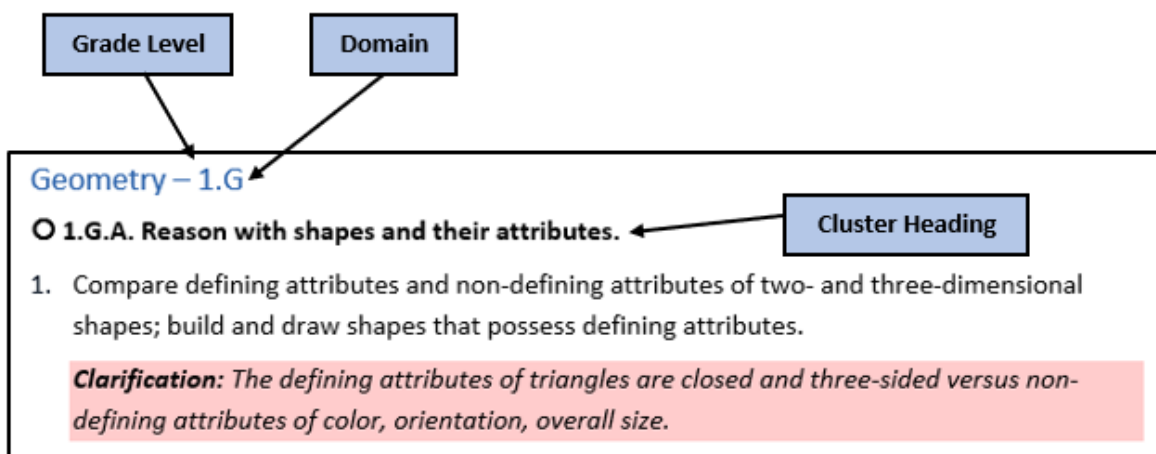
Grade Level

Domain

Geometry – 1.G

○ 1.G.A. Reason with shapes and their attributes.

Cluster Heading

1. Compare defining attributes and non-defining attributes of two- and three-dimensional shapes; build and draw shapes that possess defining attributes.

*Clarification: The defining attributes of triangles are closed and three-sided versus non-defining attributes of color, orientation, overall size.*